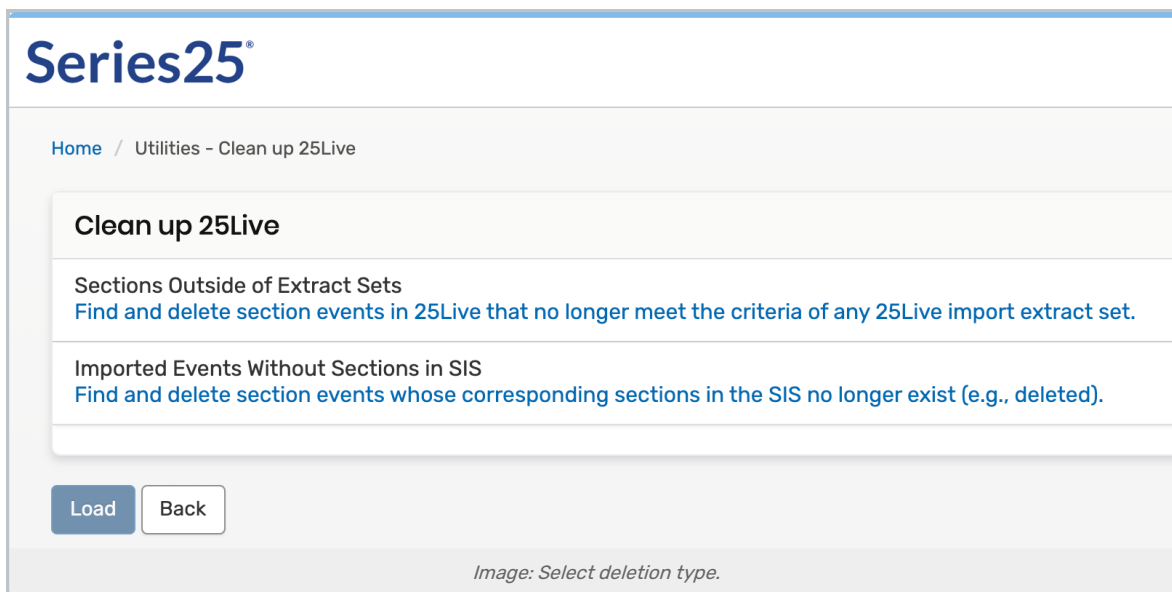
Series25®

Home / Utilities - Clean up 25Live

Clean up 25Live

Sections Outside of Extract Sets
Find and delete section events in 25Live that no longer meet the criteria of any 25Live import extract set.

Imported Events Without Sections in SIS
Find and delete section events whose corresponding sections in the SIS no longer exist (e.g., deleted).

Load Back

Image: Select deletion type.